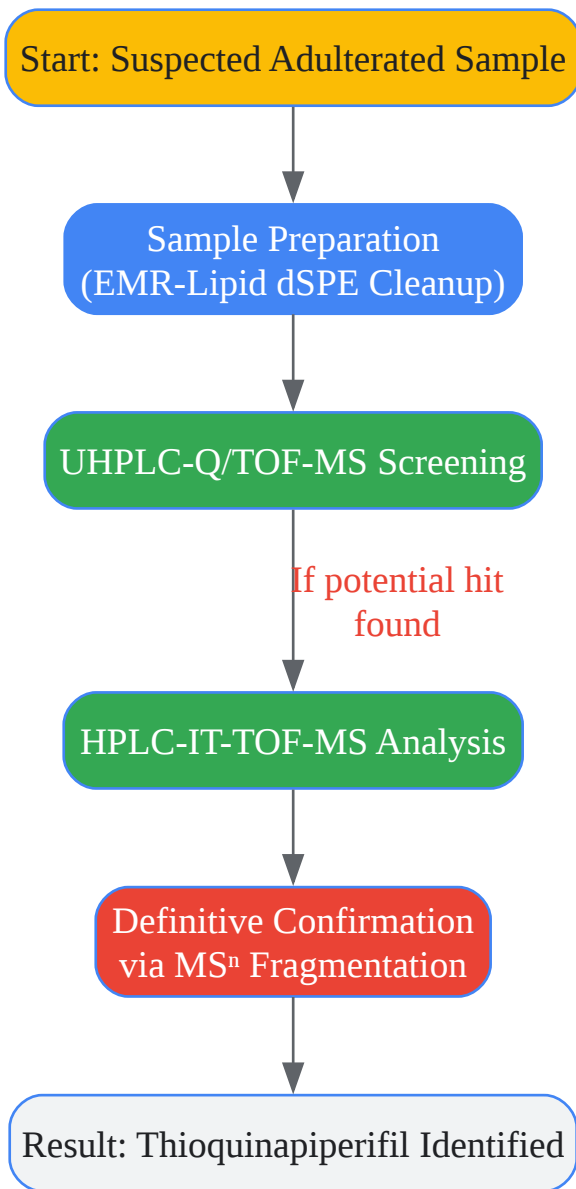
Start: Suspected Adulterated Sample

Sample Preparation (EMR-Lipid dSPE Cleanup)

UHPLC-Q/TOF-MS Screening

If potential hit found

HPLC-IT-TOF-MS Analysis

Definitive Confirmation via MS$^n$ Fragmentation

Result: Thioquinapiperifil Identified